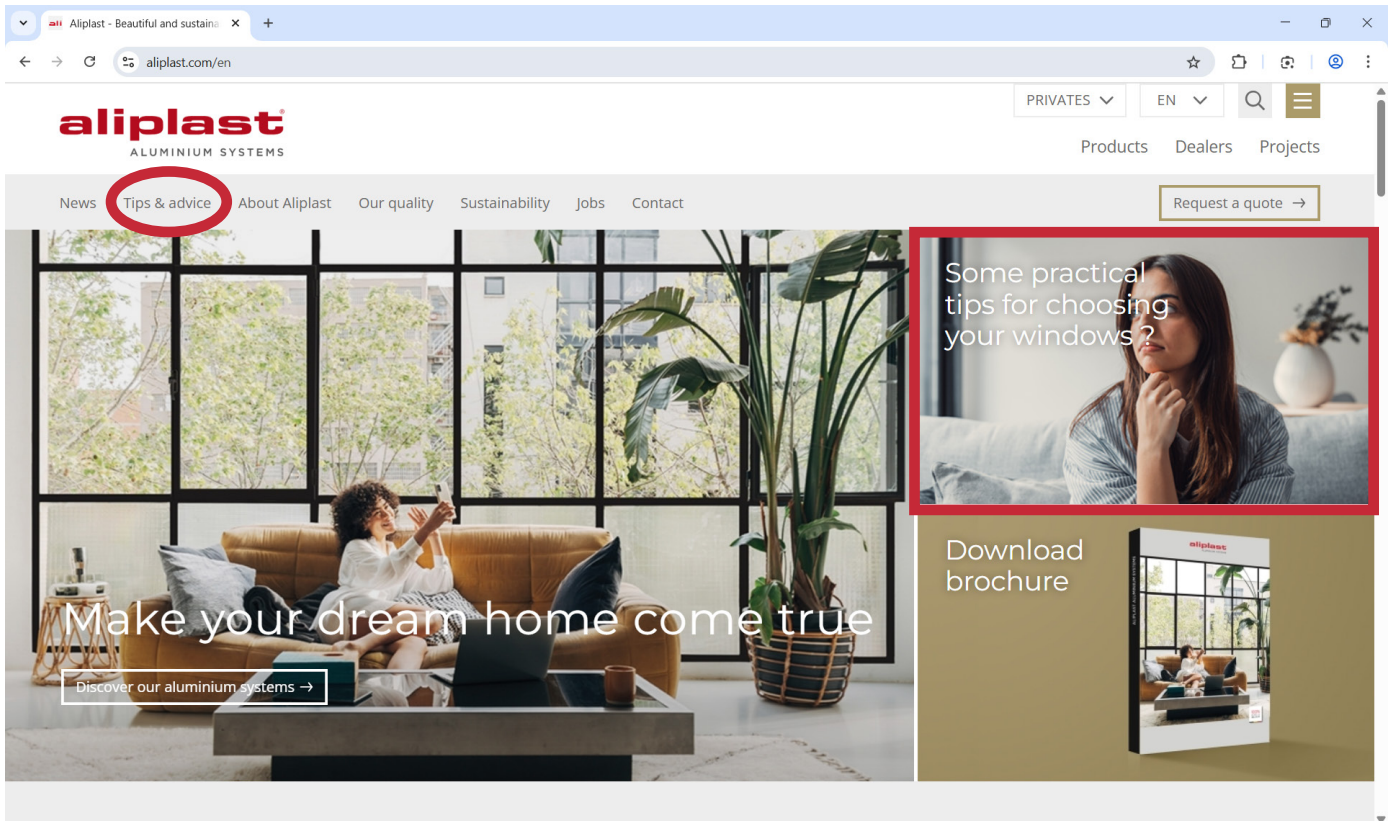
Aliplast - Beautiful and sustaina

aliplast.com/en

aliplast
ALUMINIUM SYSTEMS

PRIVATES EN

Products Dealers Projects

News Tips & advice About Aliplast Our quality Sustainability Jobs Contact

Request a quote →

Some practical tips for choosing your windows ?

Download brochure

aliplast

Make your dream home come true

Discover our aluminium systems →